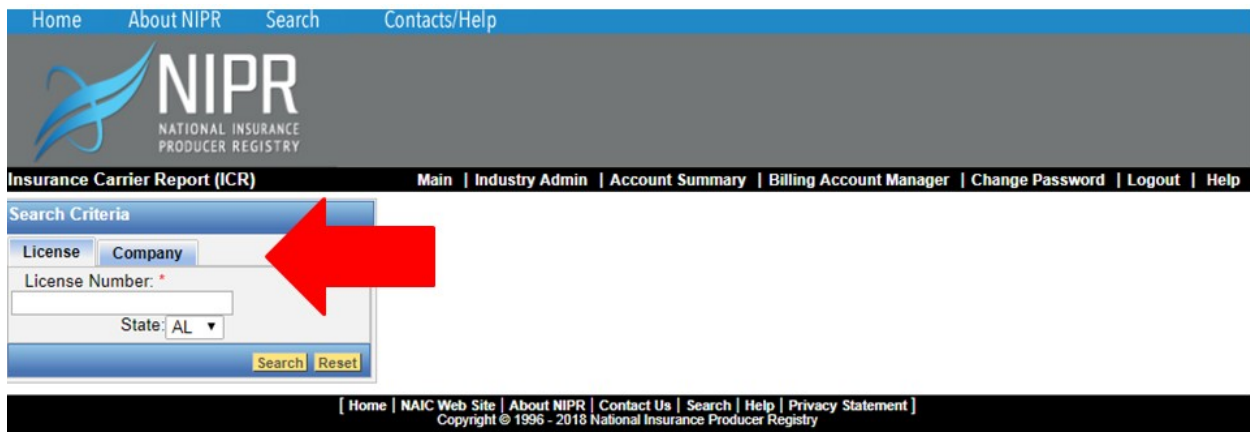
Home About NIPR Search Contacts/Help

NIPR
NATIONAL INSURANCE PRODUCER REGISTRY

Insurance Carrier Report (ICR)

Main | Industry Admin | Account Summary | Billing Account Manager | Change Password | Logout | Help

Search Criteria

License Company

License Number: *

State: AL ▾

Search Reset

[ Home | NAIC Web Site | About NIPR | Contact Us | Search | Help | Privacy Statement ]
Copyright © 1996 - 2018 National Insurance Producer Registry